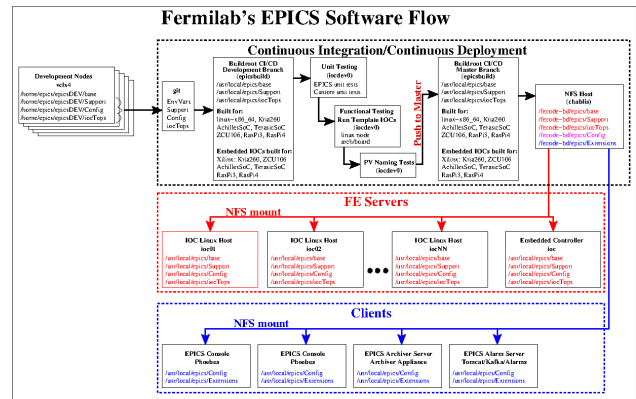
Fermilab's EPICS Software Flow

Continuous Integration/Continuous Deployment

Development Nodes
vcls4
/home/epics/epicsDEV/base
/home/epics/epicsDEV/Support
/home/epics/epicsDEV/Config
/home/epics/epicsDEV/iocTops

git
EnvVars
Support
Config
iocTops

Buildroot CI/CD Development Branch (epicsbuild)
/usr/local/epics/base
/usr/local/epics/Support
/usr/local/epics/iocTops

Built for:
linux-x86_64, Kria260
AchillesSoC, TerasicSoC
ZCU106, RasPi3, RasPi4

Embedded IOCs built for:
Xilinx: Kria260, ZCU106
AchillesSoC, TerasicSoC
RasPi3, RasPi4

Unit Testing (iocdev0)
EPICS unit tests
Custom unit tests

Functional Testing
Run Template IOCs (iocdev0)
linux node
arch/board

PV Naming Tests (iocdev0)

Push to Master

Buildroot CI/CD Master Branch (epicsbuild)
/usr/local/epics/base
/usr/local/epics/Support
/usr/local/epics/iocTops

Built for:
linux-x86_64, Kria260
AchillesSoC, TerasicSoC
ZCU106, RasPi3, RasPi4

Embedded IOCs built for:
Xilinx: Kria260, ZCU106
AchillesSoC, TerasicSoC
RasPi3, RasPi4

NFS Host (chablis)
/fecode-bd/epics/base
/fecode-bd/epics/Support
/fecode-bd/epics/iocTops
/fecode-bd/epics/Config
/fecode-bd/epics/Extensions

FE Servers

NFS mount

IOC Linux Host
ioc01
/usr/local/epics/base
/usr/local/epics/Support
/usr/local/epics/Config
/usr/local/epics/iocTops

IOC Linux Host
ioc02
/usr/local/epics/base
/usr/local/epics/Support
/usr/local/epics/Config
/usr/local/epics/iocTops

IOC Linux Host
iocNN
/usr/local/epics/base
/usr/local/epics/Support
/usr/local/epics/Config
/usr/local/epics/iocTops

Embedded Controller
ioc
/usr/local/epics/base
/usr/local/epics/Support
/usr/local/epics/Config
/usr/local/epics/iocTops

Clients

NFS mount

EPICS Console
Phoebus
/usr/local/epics/Config
/usr/local/epics/Extensions

EPICS Console
Phoebus
/usr/local/epics/Config
/usr/local/epics/Extensions

EPICS Archiver Server
Archiver Appliance
/usr/local/epics/Config
/usr/local/epics/Extensions

EPICS Alarm Server
Tomcat/Kafka/Alarms
/usr/local/epics/Config
/usr/local/epics/Extensions